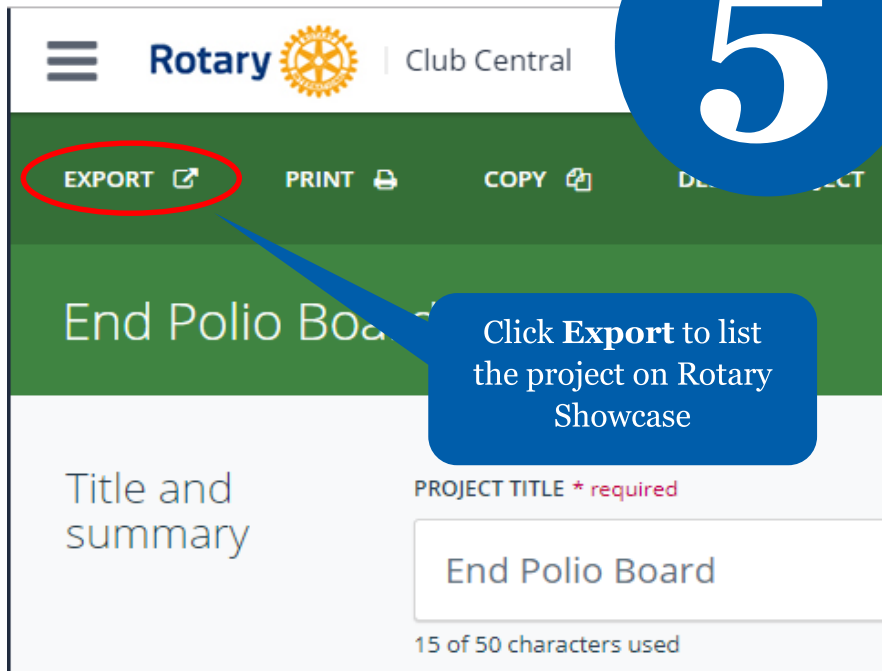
Rotary | Club Central

5

EXPORT PRINT COPY DE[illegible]JECT

End Polio Boa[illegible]

Click **Export** to list the project on Rotary Showcase

Title and summary

PROJECT TITLE * required

End Polio Board

15 of 50 characters used